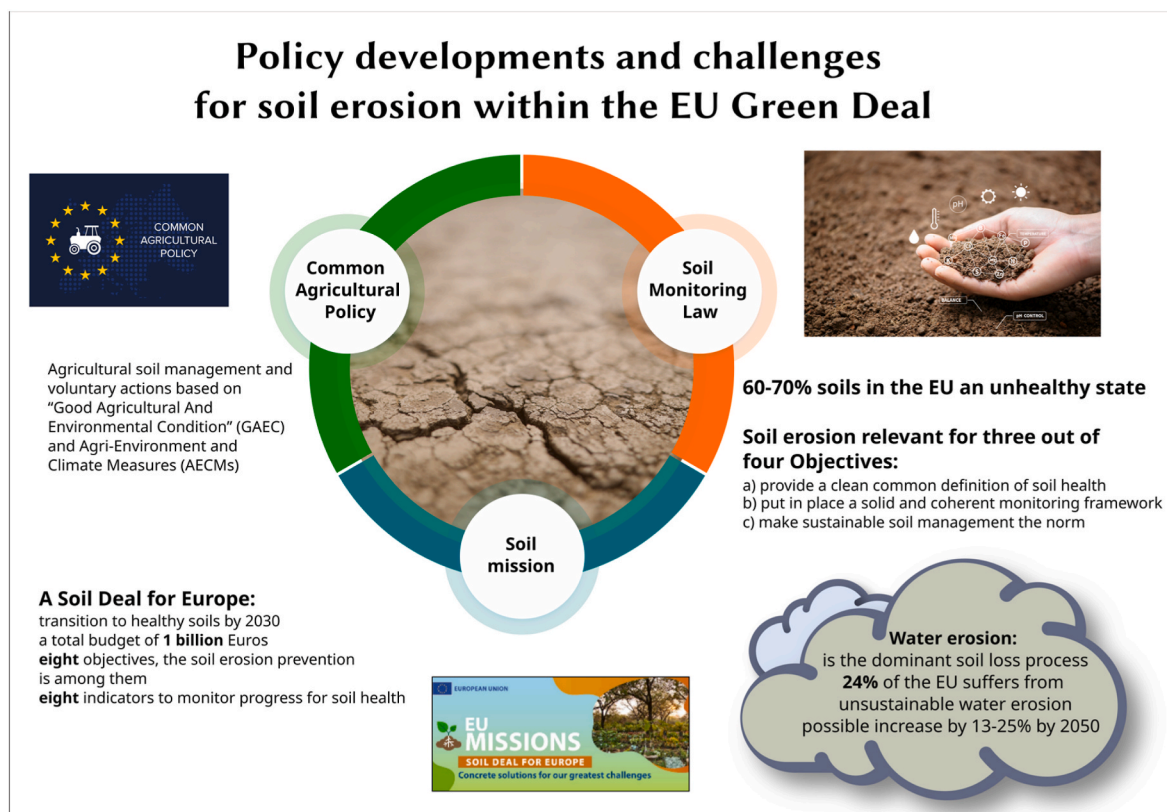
Policy developments and challenges for soil erosion within the EU Green Deal

COMMON AGRICULTURAL POLICY

Common Agricultural Policy

Soil Monitoring Law

pH

BALANCE

pH CONTROL

Agricultural soil management and voluntary actions based on "Good Agricultural And Environmental Condition" (GAEC) and Agri-Environment and Climate Measures (AECMs)

60-70% soils in the EU an unhealthy state

Soil erosion relevant for three out of four Objectives:
a) provide a clean common definition of soil health
b) put in place a solid and coherent monitoring framework
c) make sustainable soil management the norm

Soil mission

A Soil Deal for Europe:
transition to healthy soils by 2030
a total budget of **1 billion** Euros
**eight** objectives, the soil erosion prevention is among them
**eight** indicators to monitor progress for soil health

EUROPEAN UNION
EU MISSIONS
SOIL DEAL FOR EUROPE
Concrete solutions for our greatest challenges

Water erosion:
is the dominant soil loss process
**24%** of the EU suffers from unsustainable water erosion
possible increase by 13-25% by 2050